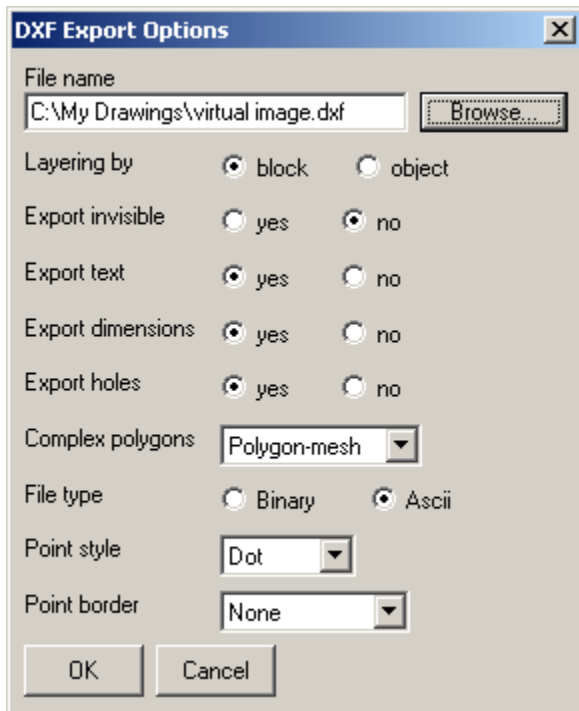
DXF Export Options

File name
C:\My Drawings\virtual image.dxf
Browse...

Layering by
block
object

Export invisible
yes
no

Export text
yes
no

Export dimensions
yes
no

Export holes
yes
no

Complex polygons
Polygon-mesh

File type
Binary
Ascii

Point style
Dot

Point border
None

OK
Cancel